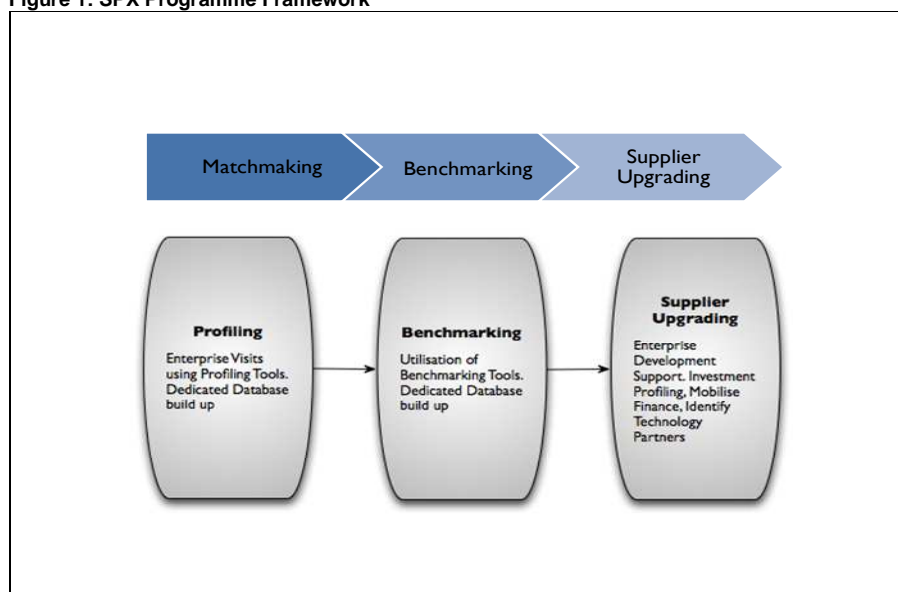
Figure 1: SPX Programme Framework

Matchmaking

Benchmarking

Supplier Upgrading

Profiling

Enterprise Visits using Profiling Tools. Dedicated Database build up

Benchmarking

Utilisation of Benchmarking Tools. Dedicated Database build up

Supplier Upgrading

Enterprise Development Support. Investment Profiling, Mobilise Finance, Identify Technology Partners